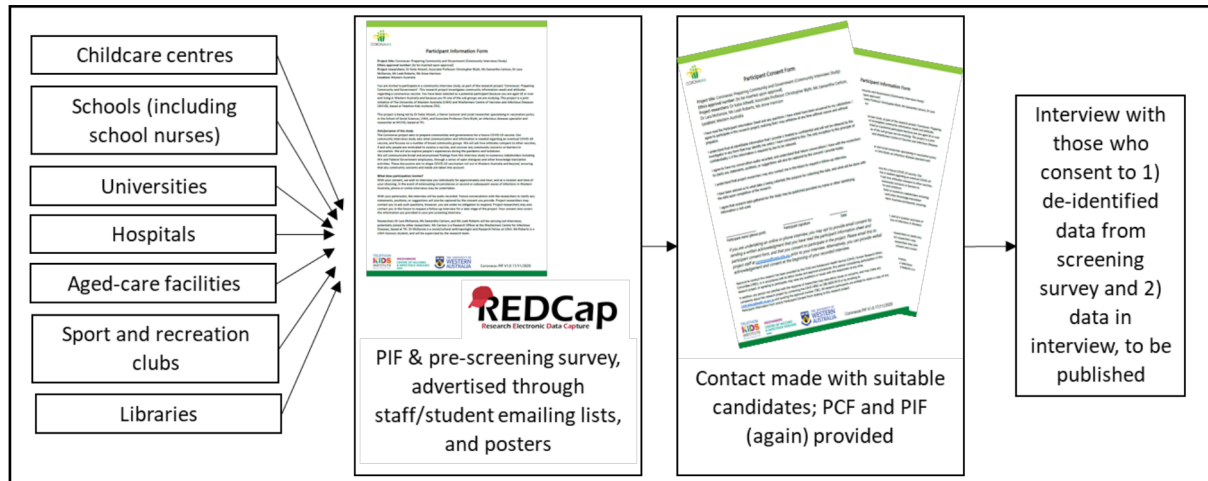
Childcare centres

Schools (including school nurses)

Universities

Hospitals

Aged-care facilities

Sport and recreation clubs

Libraries

Participant Information Form

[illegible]

REDCap
Research Electronic Data Capture

PIF & pre-screening survey, advertised through staff/student emailing lists, and posters

Participant Consent Form

Participant Information Form

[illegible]

Contact made with suitable candidates; PCF and PIF (again) provided

Interview with those who consent to 1) de-identified data from screening survey and 2) data in interview, to be published